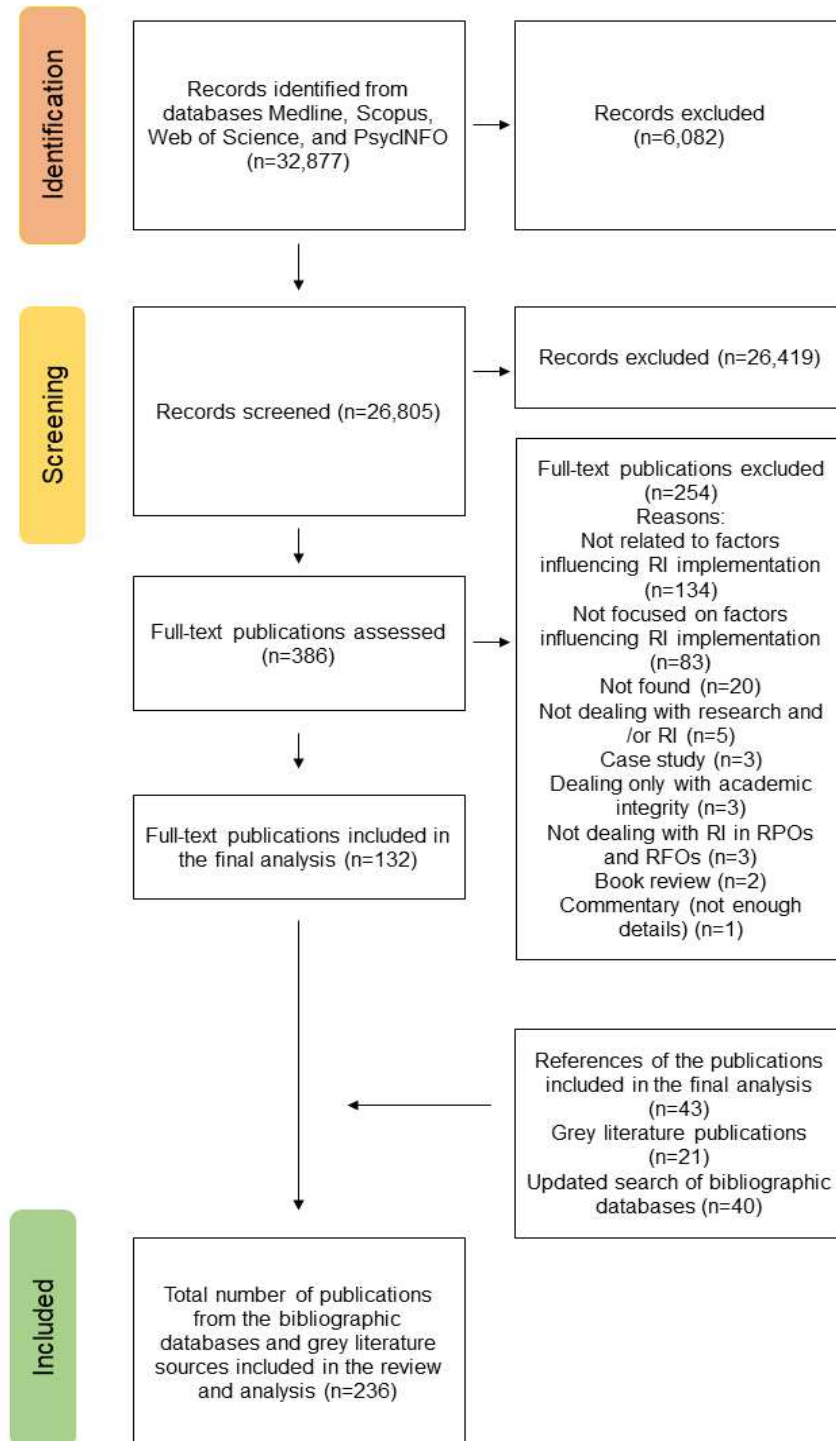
Identification

Records identified from databases Medline, Scopus, Web of Science, and PsycINFO (n=32,877)

Records excluded (n=6,082)

Screening

Records screened (n=26,805)

Records excluded (n=26,419)

Full-text publications excluded (n=254)
Reasons:
Not related to factors influencing RI implementation (n=134)
Not focused on factors influencing RI implementation (n=83)
Not found (n=20)
Not dealing with research and /or RI (n=5)
Case study (n=3)
Dealing only with academic integrity (n=3)
Not dealing with RI in RPOs and RFOs (n=3)
Book review (n=2)
Commentary (not enough details) (n=1)

Full-text publications assessed (n=386)

Full-text publications included in the final analysis (n=132)

References of the publications included in the final analysis (n=43)
Grey literature publications (n=21)
Updated search of bibliographic databases (n=40)

Included

Total number of publications from the bibliographic databases and grey literature sources included in the review and analysis (n=236)